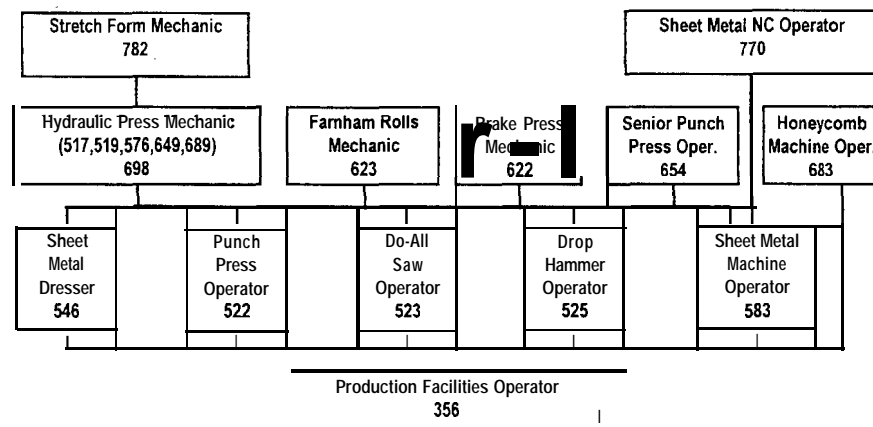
Stretch Form Mechanic
782

Sheet Metal NC Operator
770

Hydraulic Press Mechanic
(517,519,576,649,689)
698

Farnham Rolls
Mechanic
623

Brake Press
Mechanic
622

Senior Punch
Press Oper.
654

Honeycomb
Machine Oper.
683

Sheet
Metal
Dresser
546

Punch
Press
Operator
522

Do-All
Saw
Operator
523

Drop
Hammer
Operator
525

Sheet Metal
Machine
Operator
583

Production Facilities Operator
356